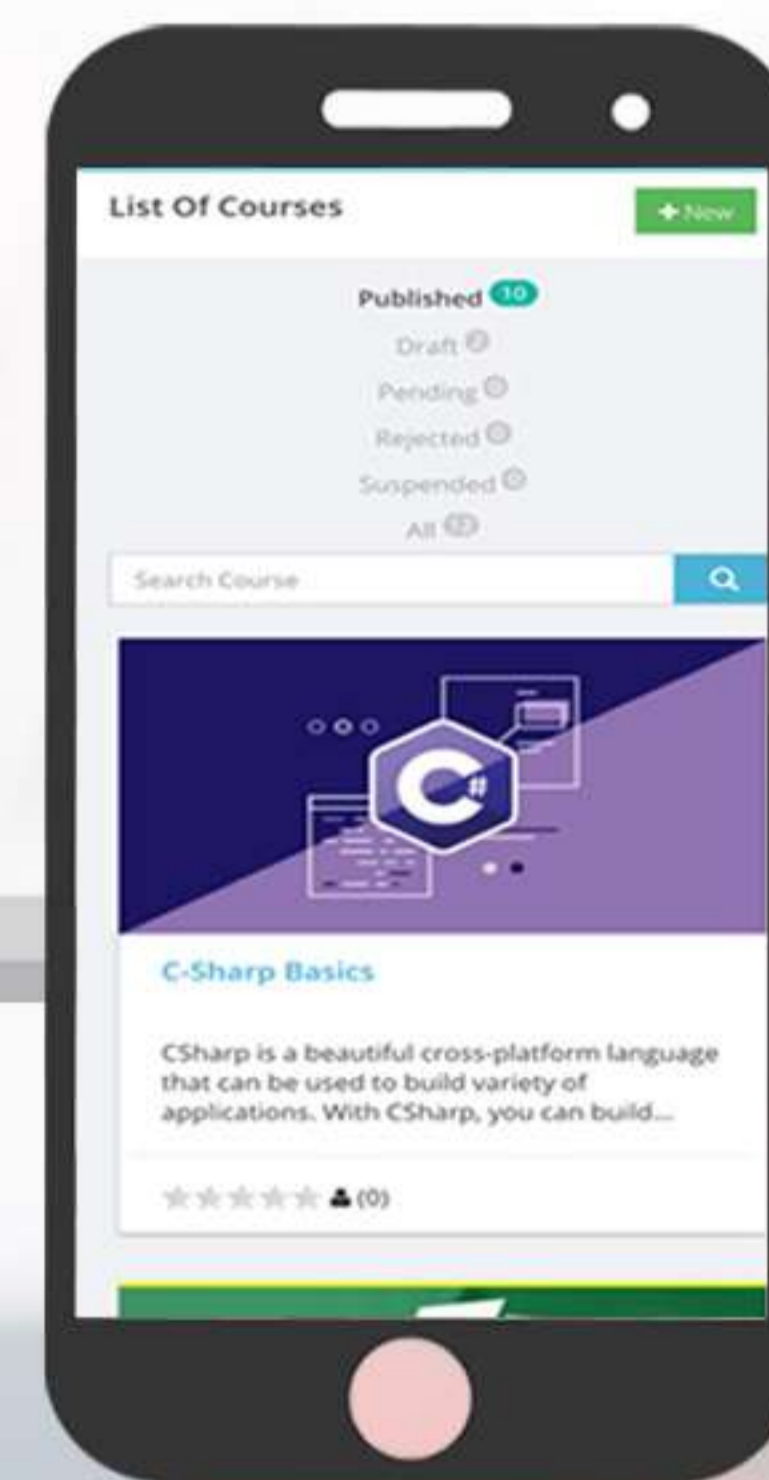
List Of Courses

+ New

Published 10

Draft 0

Pending 0

Rejected 0

Suspended 0

All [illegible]

Search Course

C#

C-Sharp Basics

CSharp is a beautiful cross-platform language that can be used to build variety of applications. With CSharp, you can build...

(0)